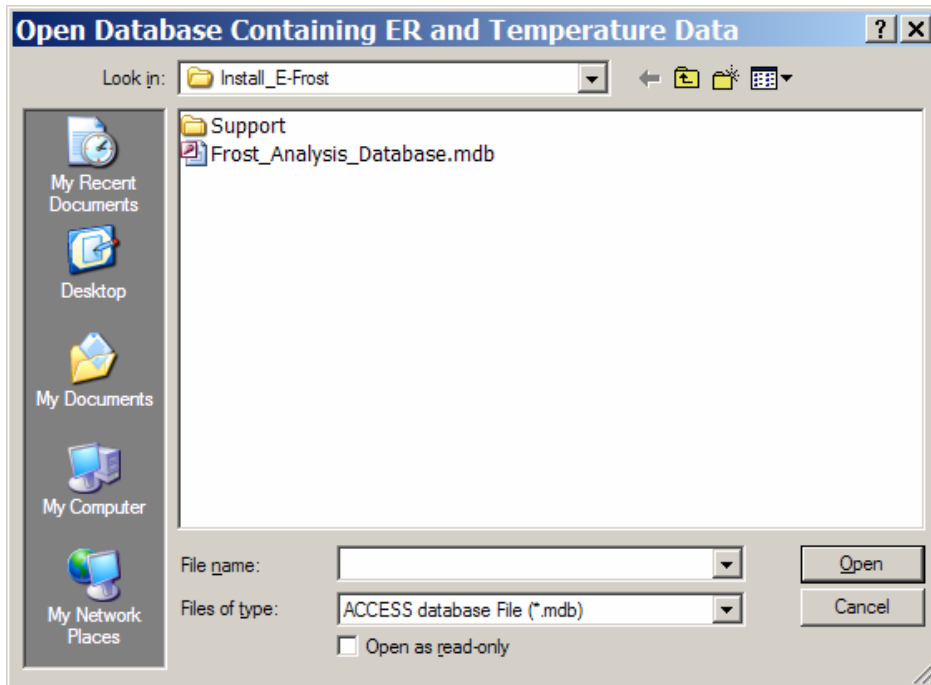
Open Database Containing ER and Temperature Data

?

Look in: Install_E-Frost

My Recent Documents

Desktop

My Documents

My Computer

My Network Places

Support

Frost_Analysis_Database.mdb

File name:

Files of type: ACCESS database File (*.mdb)

Open as read-only

Open

Cancel